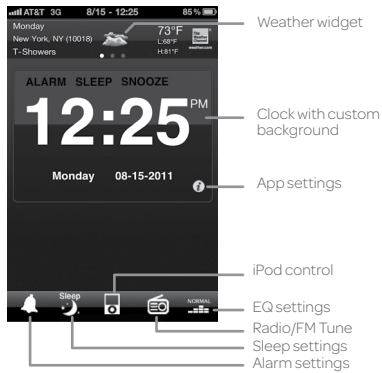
AT&T 3G 8/15 - 12:25 85%

Monday
New York, NY (10018)
T-Showers

73°F
L:68°F
H:81°F

weather.com

ALARM SLEEP SNOOZE

12:25 PM

Monday 08-15-2011

Sleep

NORMAL

Weather widget

Clock with custom background

App settings

iPod control

EQ settings

Radio/FM Tune

Sleep settings

Alarm settings